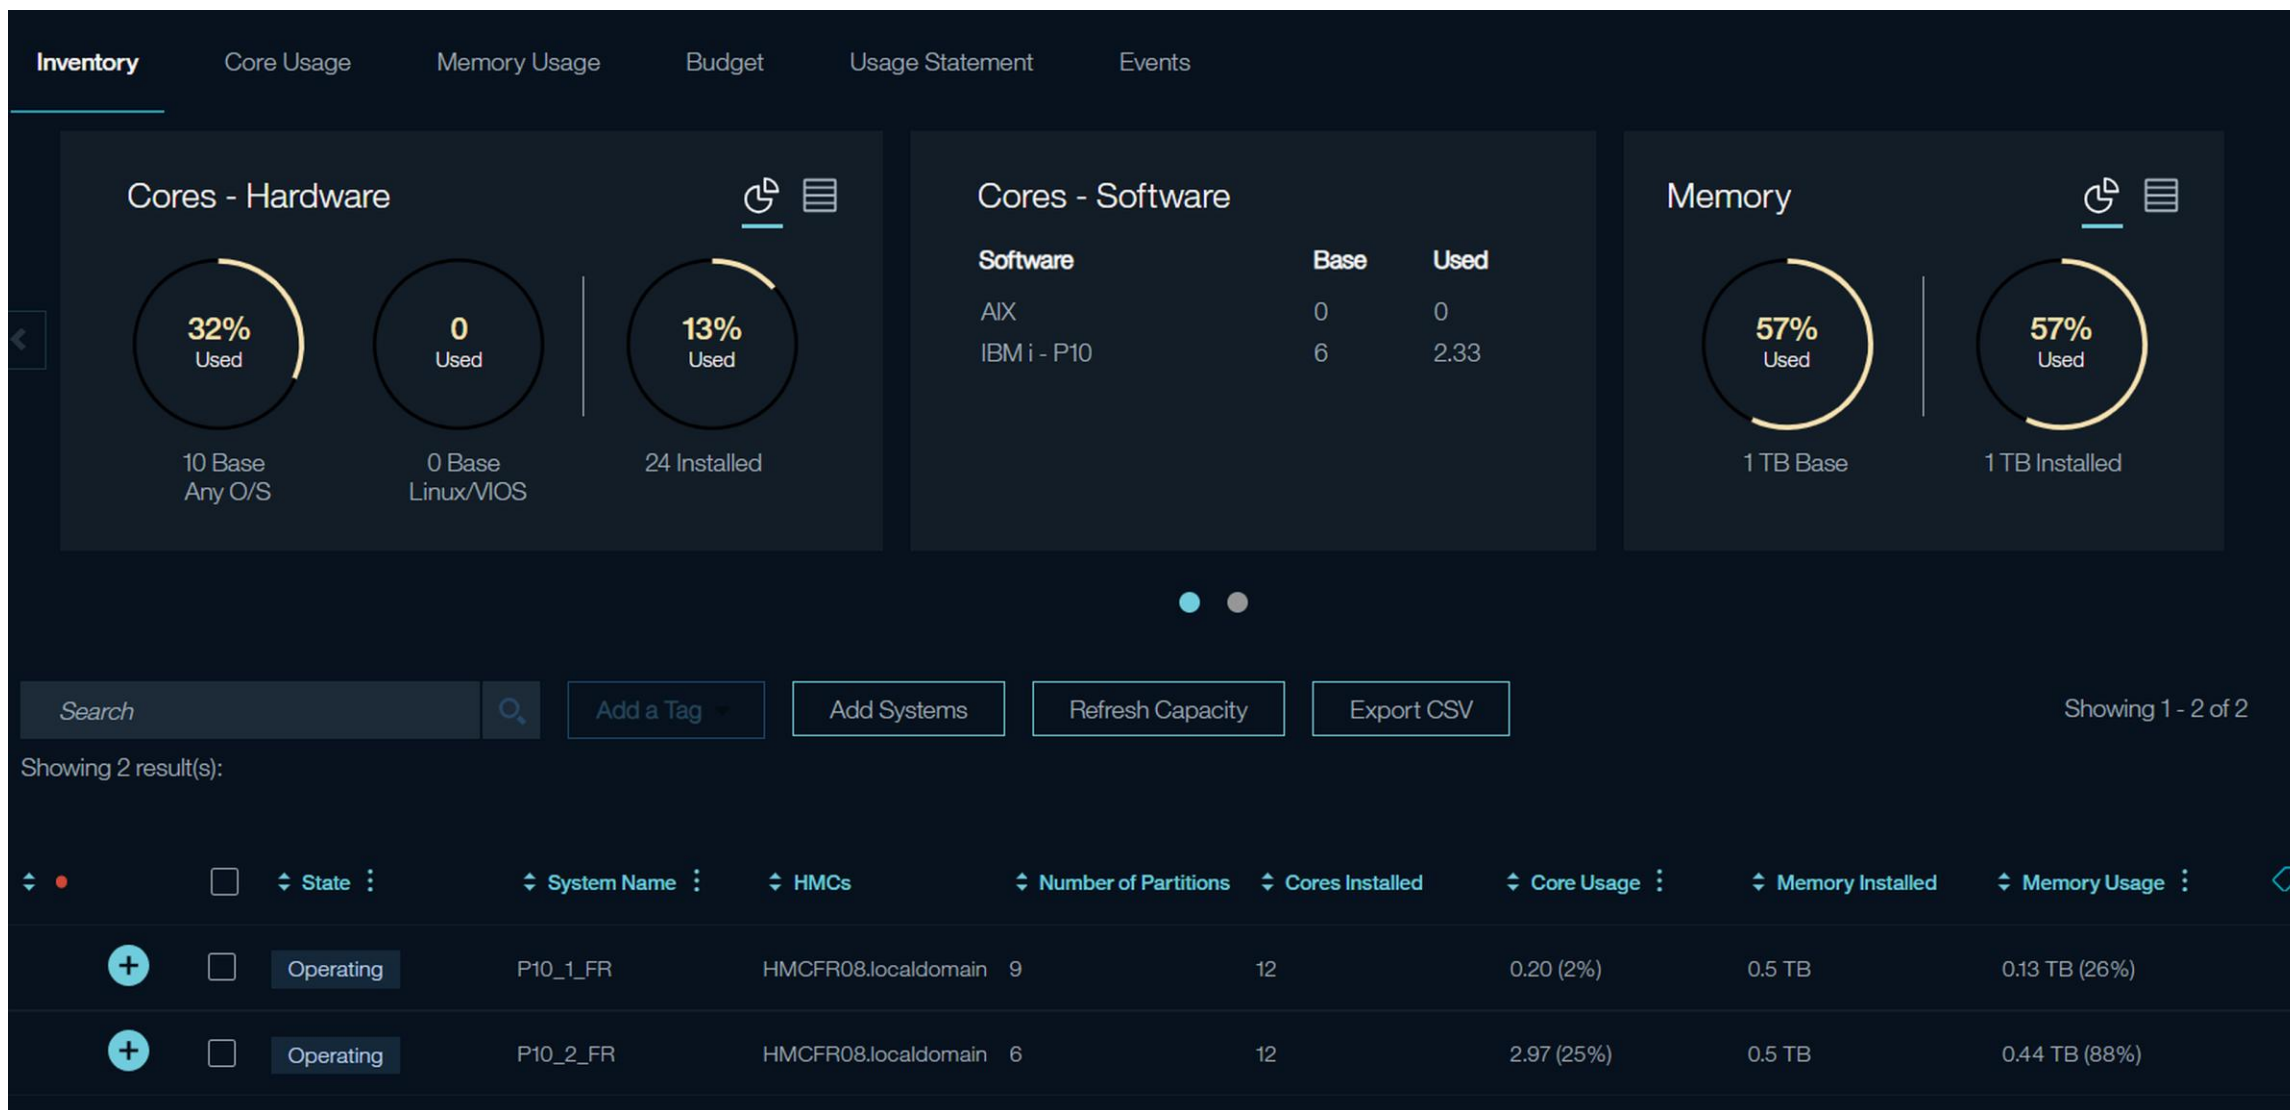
Inventory Core Usage Memory Usage Budget Usage Statement Events

Cores - Hardware

32% Used
10 Base
Any O/S

0 Used
0 Base
Linux/VIOS

13% Used
24 Installed

Cores - Software

| Software | Base | Used |
|---|---|---|
| AIX | 0 | 0 |
| IBM i - P10 | 6 | 2.33 |

Memory

57% Used
1 TB Base

57% Used
1 TB Installed

Search

Add a Tag

Add Systems

Refresh Capacity

Export CSV

Showing 1 - 2 of 2

Showing 2 result(s):

| | State | System Name | HMCs | Number of Partitions | Cores Installed | Core Usage | Memory Installed | Memory Usage |
|---|---|---|---|---|---|---|---|---|
| | Operating | P10_1_FR | HMCFR08.localdomain | 9 | 12 | 0.20 (2%) | 0.5 TB | 0.13 TB (26%) |
| | Operating | P10_2_FR | HMCFR08.localdomain | 6 | 12 | 2.97 (25%) | 0.5 TB | 0.44 TB (88%) |